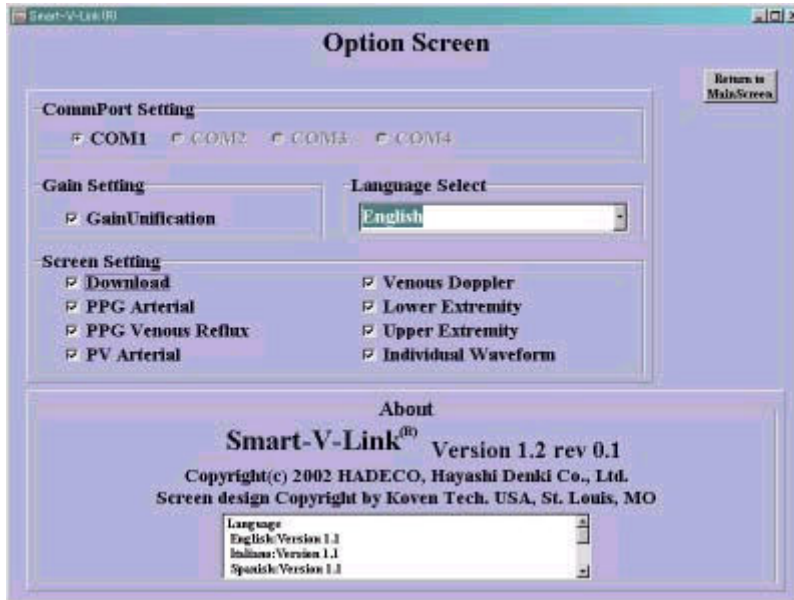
Smart-V-Link(R)

Option Screen

Return to MainScreen

CommPort Setting
COM1 COM2 COM3 COM4

Gain Setting
GainUnification

Language Select
English

Screen Setting
Download
PPG Arterial
PPG Venous Reflux
PV Arterial
Venous Doppler
Lower Extremity
Upper Extremity
Individual Waveform

About
Smart-V-Link$^{(R)}$ Version 1.2 rev 0.1
Copyright(c) 2002 HADECO, Hayashi Denki Co., Ltd.
Screen design Copyright by Koven Tech. USA, St. Louis, MO

Language
English:Version 1.1
Italian:Version 1.1
Spanish:Version 1.1